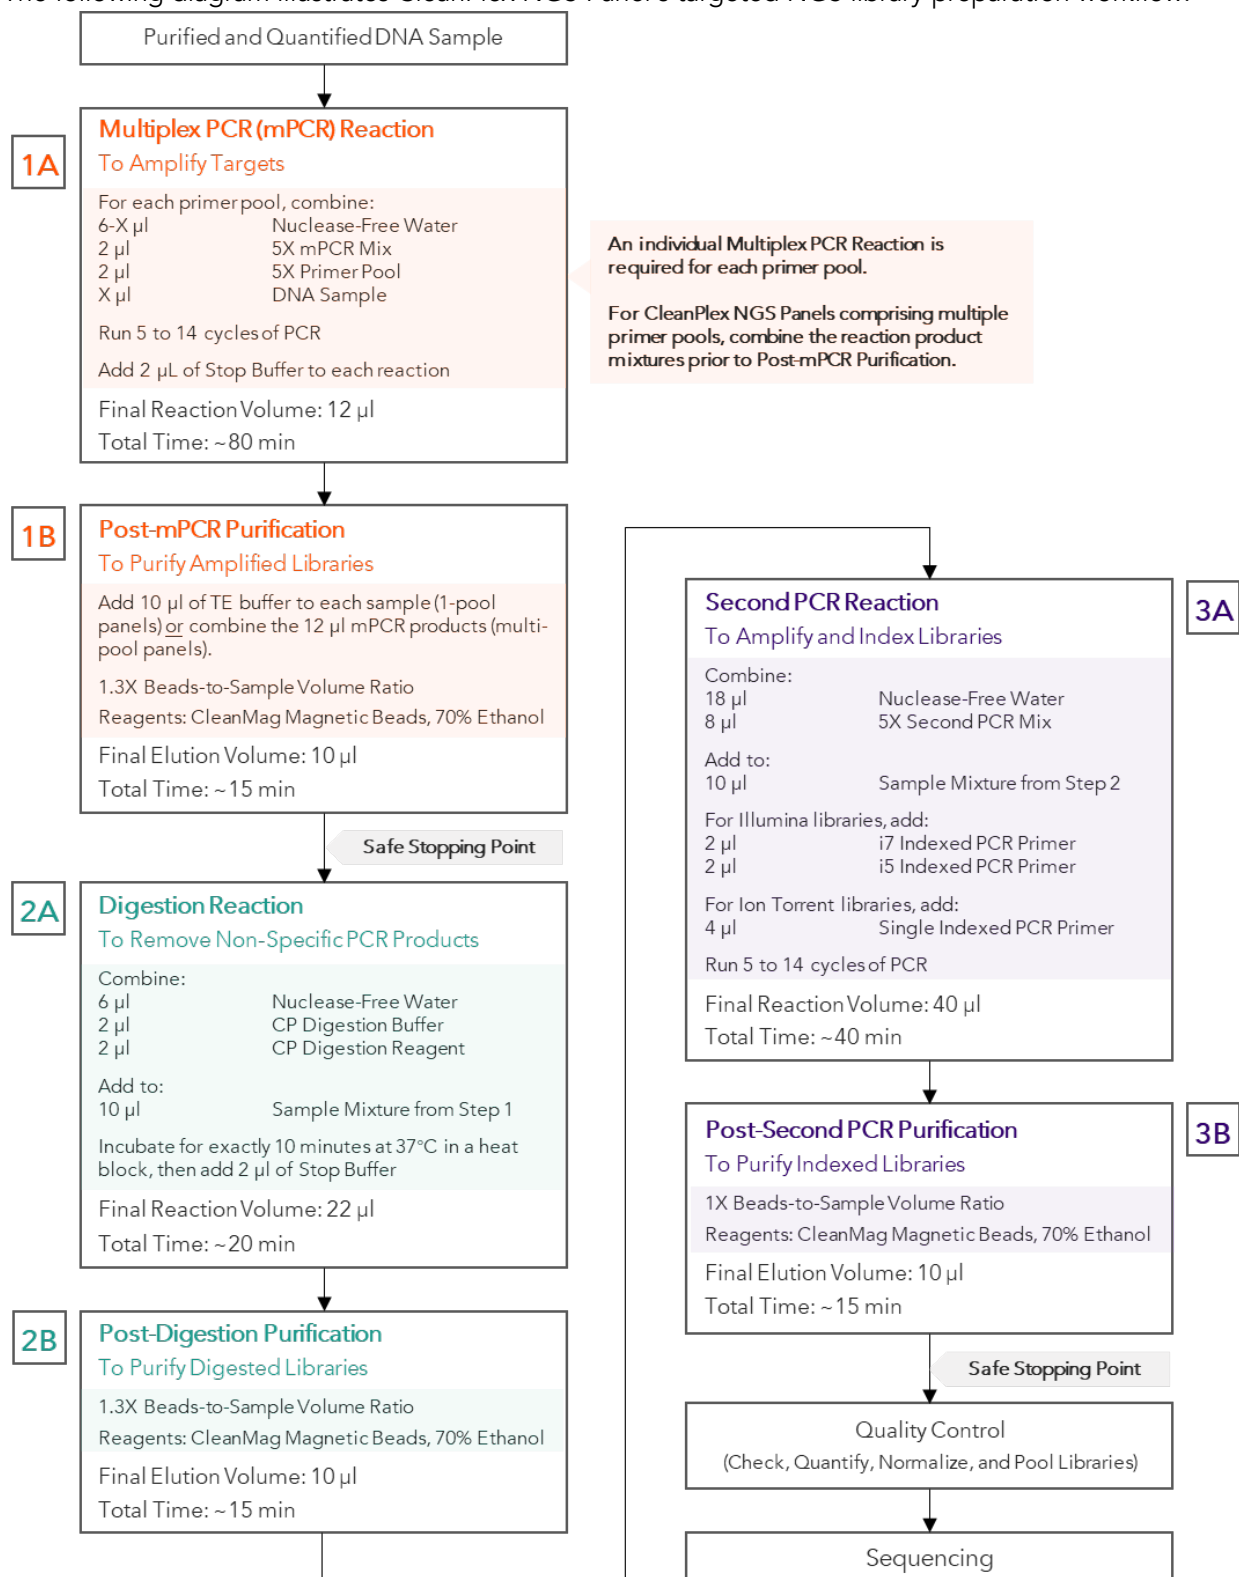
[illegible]

Purified and Quantified DNA Sample

1A

Multiplex PCR (mPCR) Reaction
To Amplify Targets

For each primer pool, combine:

| | |
|---|---|
| 6-X µl | Nuclease-Free Water |
| 2 µl | 5X mPCR Mix |
| 2 µl | 5X Primer Pool |
| X µl | DNA Sample |

Run 5 to 14 cycles of PCR

Add 2 µL of Stop Buffer to each reaction

Final Reaction Volume: 12 µl
Total Time: ~80 min

An individual Multiplex PCR Reaction is required for each primer pool.

For CleanPlex NGS Panels comprising multiple primer pools, combine the reaction product mixtures prior to Post-mPCR Purification.

1B

Post-mPCR Purification
To Purify Amplified Libraries

Add 10 µl of TE buffer to each sample (1-pool panels) or combine the 12 µl mPCR products (multi-pool panels).

1.3X Beads-to-Sample Volume Ratio

Reagents: CleanMag Magnetic Beads, 70% Ethanol

Final Elution Volume: 10 µl
Total Time: ~15 min

Safe Stopping Point

2A

Digestion Reaction
To Remove Non-Specific PCR Products

Combine:

| | |
|---|---|
| 6 µl | Nuclease-Free Water |
| 2 µl | CP Digestion Buffer |
| 2 µl | CP Digestion Reagent |

Add to:

| | |
|---|---|
| 10 µl | Sample Mixture from Step 1 |

Incubate for exactly 10 minutes at 37°C in a heat block, then add 2 µl of Stop Buffer

Final Reaction Volume: 22 µl
Total Time: ~20 min

2B

Post-Digestion Purification
To Purify Digested Libraries

1.3X Beads-to-Sample Volume Ratio

Reagents: CleanMag Magnetic Beads, 70% Ethanol

Final Elution Volume: 10 µl
Total Time: ~15 min

3A

Second PCR Reaction
To Amplify and Index Libraries

Combine:

| | |
|---|---|
| 18 µl | Nuclease-Free Water |
| 8 µl | 5X Second PCR Mix |

Add to:

| | |
|---|---|
| 10 µl | Sample Mixture from Step 2 |

For Illumina libraries, add:

| | |
|---|---|
| 2 µl | i7 Indexed PCR Primer |
| 2 µl | i5 Indexed PCR Primer |

For Ion Torrent libraries, add:

| | |
|---|---|
| 4 µl | Single Indexed PCR Primer |

Run 5 to 14 cycles of PCR

Final Reaction Volume: 40 µl
Total Time: ~40 min

3B

Post-Second PCR Purification
To Purify Indexed Libraries

1X Beads-to-Sample Volume Ratio

Reagents: CleanMag Magnetic Beads, 70% Ethanol

Final Elution Volume: 10 µl
Total Time: ~15 min

Safe Stopping Point

Quality Control
(Check, Quantify, Normalize, and Pool Libraries)

Sequencing